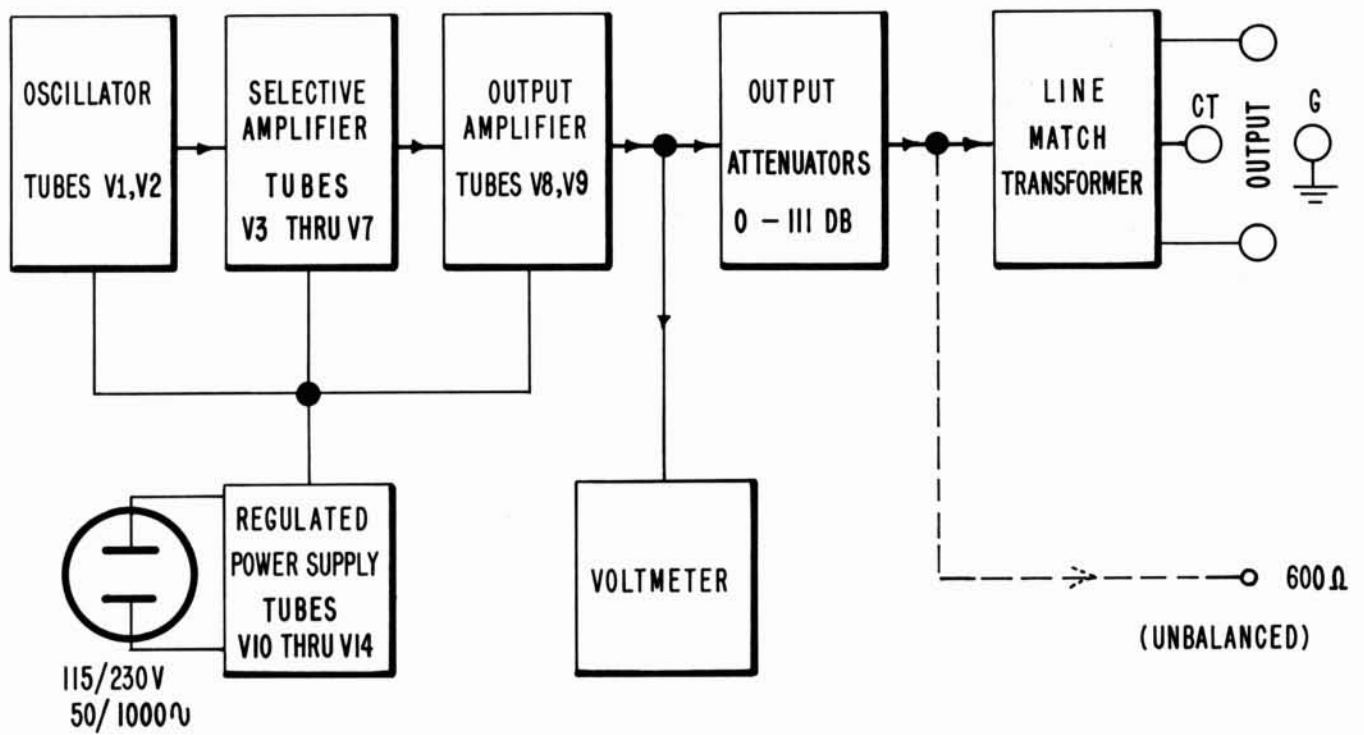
OSCILLATOR

TUBES V1,V2

SELECTIVE AMPLIFIER

TUBES V3 THRU V7

OUTPUT AMPLIFIER

TUBES V8,V9

OUTPUT

ATTENUATORS

0 — 111 DB

LINE MATCH TRANSFORMER

CT

OUTPUT

G

REGULATED POWER SUPPLY

TUBES V10 THRU V14

115/230 V
50/1000∿

VOLTMETER

600 Ω

(UNBALANCED)